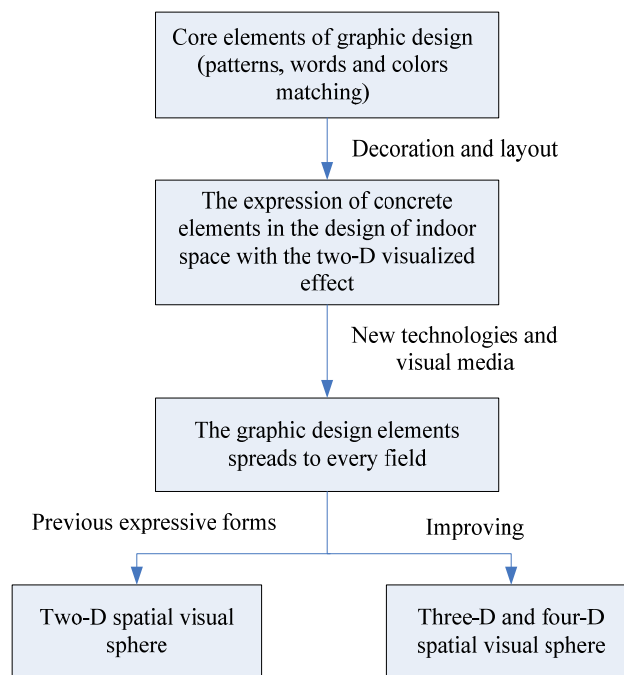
Core elements of graphic design (patterns, words and colors matching)

Decoration and layout

The expression of concrete elements in the design of indoor space with the two-D visualized effect

New technologies and visual media

The graphic design elements spreads to every field

Previous expressive forms

Improving

Two-D spatial visual sphere

Three-D and four-D spatial visual sphere